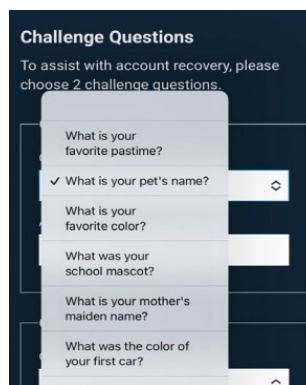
Challenge Questions

To assist with account recovery, please choose 2 challenge questions.

What is your favorite pastime?

✓ What is your pet's name?

What is your favorite color?

What was your school mascot?

What is your mother's maiden name?

What was the color of your first car?